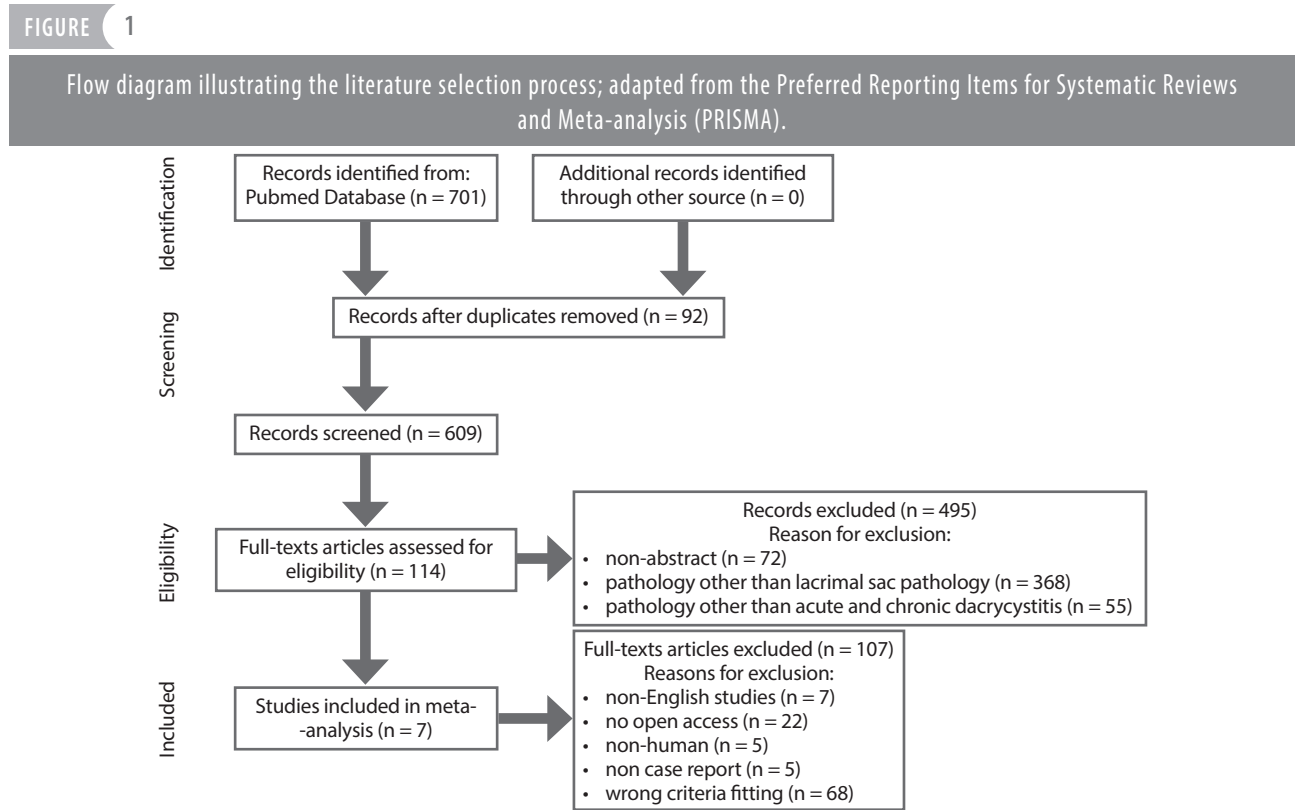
FIGURE 1

Flow diagram illustrating the literature selection process; adapted from the Preferred Reporting Items for Systematic Reviews and Meta-analysis (PRISMA).

Identification

Records identified from: Pubmed Database (n = 701)

Additional records identified through other source (n = 0)

Screening

Records after duplicates removed (n = 92)

Records screened (n = 609)

Eligibility

Full-texts articles assessed for eligibility (n = 114)

Records excluded (n = 495)
Reason for exclusion:
- non-abstract (n = 72)
- pathology other than lacrimal sac pathology (n = 368)
- pathology other than acute and chronic dacrycystitis (n = 55)

Included

Studies included in meta-analysis (n = 7)

Full-texts articles excluded (n = 107)
Reasons for exclusion:
- non-English studies (n = 7)
- no open access (n = 22)
- non-human (n = 5)
- non case report (n = 5)
- wrong criteria fitting (n = 68)